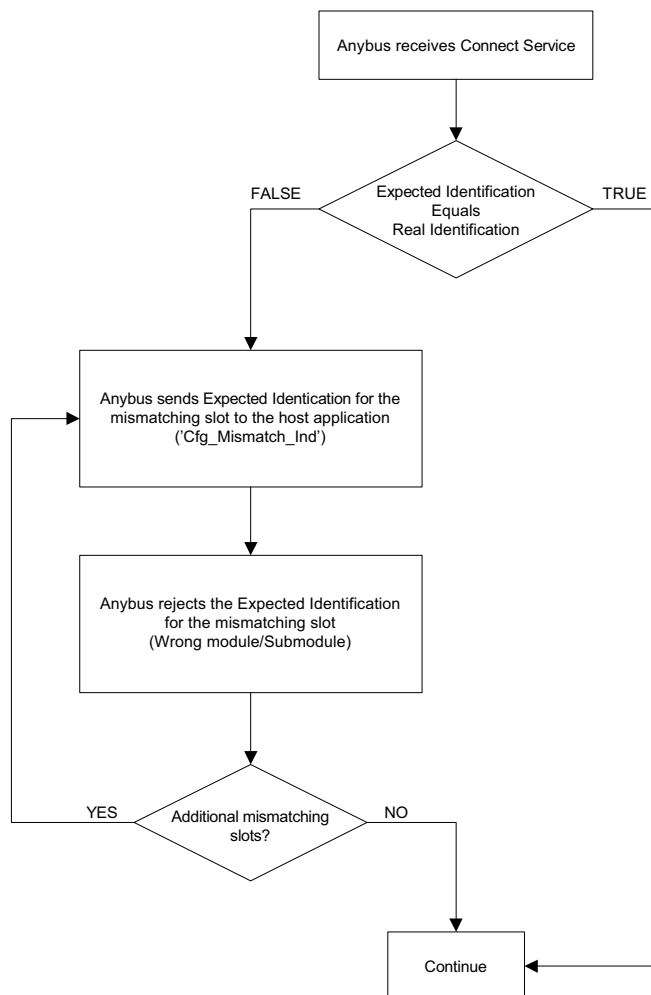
Anybus receives Connect Service

FALSE

Expected Identification
Equals
Real Identification

TRUE

Anybus sends Expected Identication for the mismatching slot to the host application ('Cfg_Mismatch_Ind')

Anybus rejects the Expected Identification for the mismatching slot (Wrong module/Submodule)

YES

Additional mismatching slots?

NO

Continue